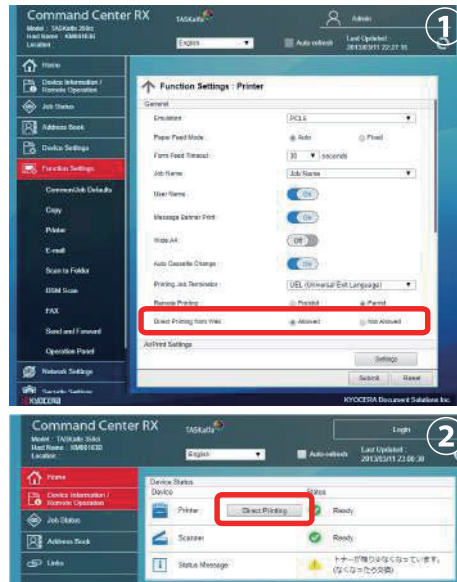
Command Center RX
Model : TASKalfa 3560i
Host Name : KM661630
Location :
TASKalfa
Admin
English
Auto-refresh
Last Updated : 2013/03/11 22:21:16
①

Home
Device Information / Remote Operation
Job Status
Address Book
Device Settings
Function Settings
Common/Job Defaults
Copy
Printer
E-mail
Scan to Folder
DSM Scan
FAX
Send and Forward
Operation Panel
Network Settings
Security Settings
KYOCERA

Function Settings : Printer
General
Emulation : PCL6
Paper Feed Mode : Auto Fixed
Form Feed Timeout : 30 seconds
Job Name : Job Name
User Name : On
Message Banner Print : On
Wide A4 : Off
Auto Cassette Change : On
Printing Job Terminator : UEL (Universal Exit Language)
Remote Printing : Prohibit Permit
Direct Printing from Web : Allowed Not Allowed
AirPrint Settings
Settings
Submit Reset
KYOCERA Document Solutions Inc.

Command Center RX
Model : TASKalfa 3560i
Host Name : KM661630
Location :
TASKalfa
Login
English
Auto-refresh
Last Updated : 2013/03/11 23:08:38
②
Home
Device Information / Remote Operation
Job Status
Address Book
Links
Device Status
Device
Status
Printer
Direct Printing
Ready
Scanner
Ready
Status Message
トナーが残りわずかになっています。(なくなったら交換)